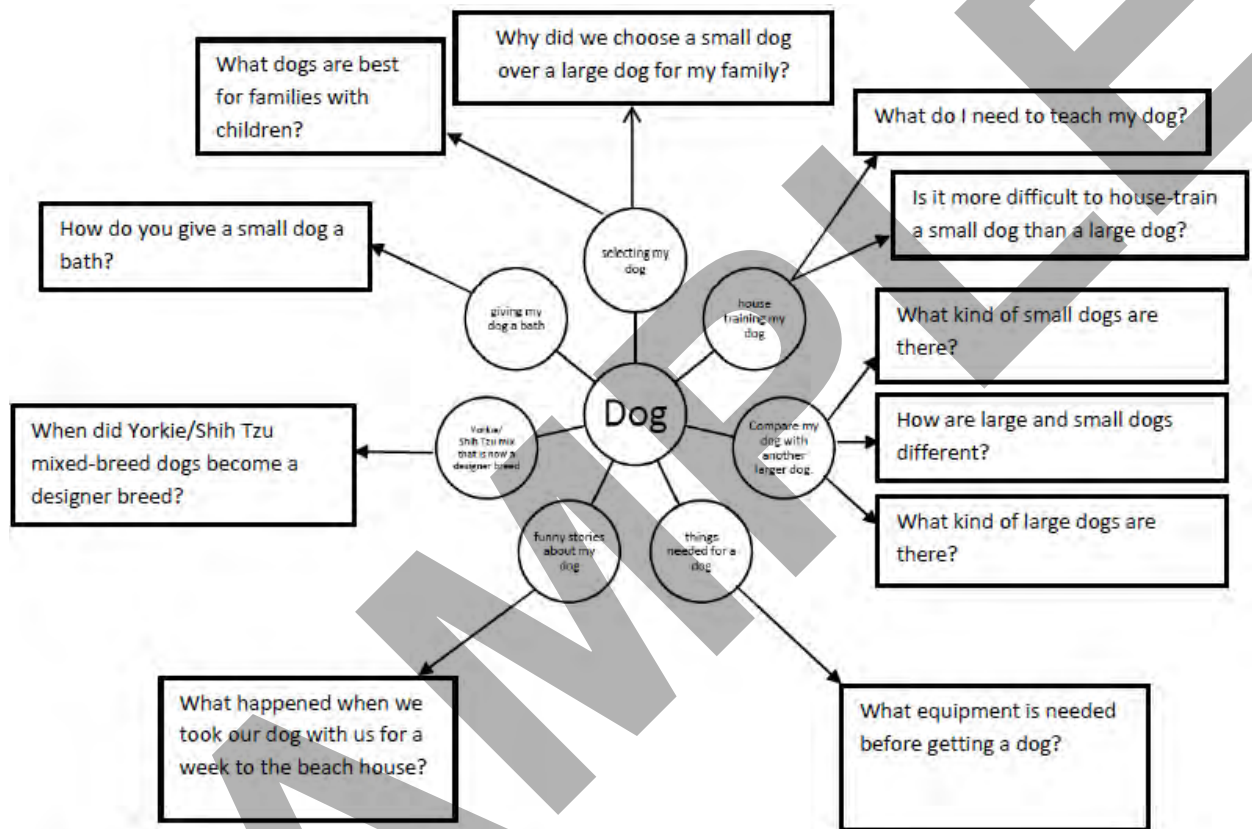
Why did we choose a small dog over a large dog for my family?

What dogs are best for families with children?

What do I need to teach my dog?

Is it more difficult to house-train a small dog than a large dog?

How do you give a small dog a bath?

selecting my dog

giving my dog a bath

house training my dog

What kind of small dogs are there?

Dog

When did Yorkie/Shih Tzu mixed-breed dogs become a designer breed?

Yorkie/ Shih Tzu mix that is now a designer breed

Compare my dog with another larger dog.

How are large and small dogs different?

What kind of large dogs are there?

funny stories about my dog

things needed for a dog

What happened when we took our dog with us for a week to the beach house?

What equipment is needed before getting a dog?

SAMPLE